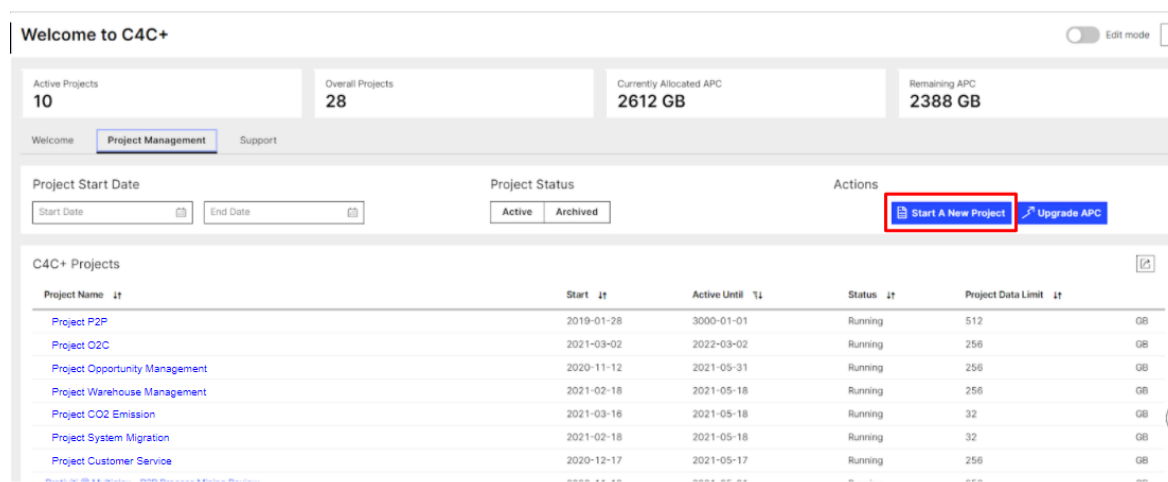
Welcome to C4C+

Edit mode

Active Projects
10

Overall Projects
28

Currently Allocated APC
2612 GB

Remaining APC
2388 GB

Welcome | Project Management | Support

Project Start Date

Start Date | End Date

Project Status

Active | Archived

Actions

Start A New Project | Upgrade APC

C4C+ Projects

| Project Name | Start | Active Until | Status | Project Data Limit | |
|---|---|---|---|---|---|
| Project P2P | 2019-01-28 | 3000-01-01 | Running | 512 | GB |
| Project O2C | 2021-03-02 | 2022-03-02 | Running | 256 | GB |
| Project Opportunity Management | 2020-11-12 | 2021-05-31 | Running | 256 | GB |
| Project Warehouse Management | 2021-02-18 | 2021-05-18 | Running | 256 | GB |
| Project CO2 Emission | 2021-03-16 | 2021-05-18 | Running | 32 | GB |
| Project System Migration | 2021-02-18 | 2021-05-18 | Running | 32 | GB |
| Project Customer Service | 2020-12-17 | 2021-05-17 | Running | 256 | GB |
| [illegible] | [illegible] | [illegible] | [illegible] | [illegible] | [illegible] |